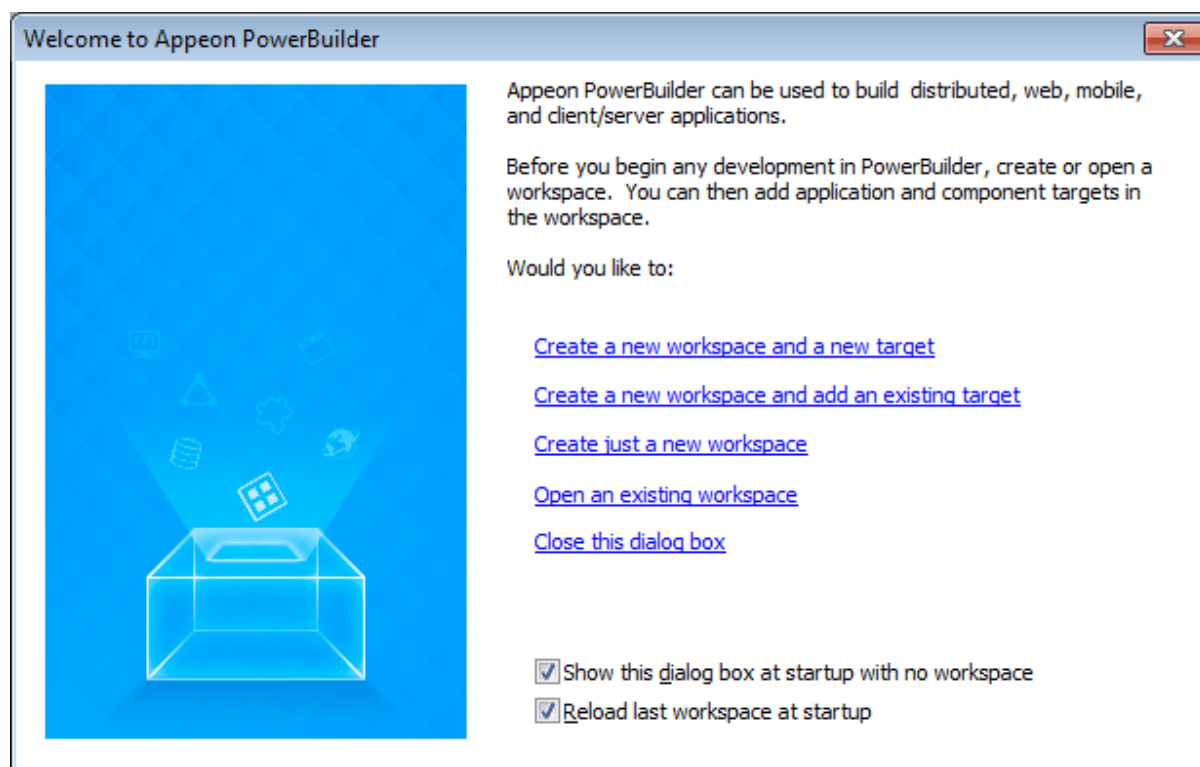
Welcome to Appeon PowerBuilder

Appeon PowerBuilder can be used to build distributed, web, mobile, and client/server applications.

Before you begin any development in PowerBuilder, create or open a workspace. You can then add application and component targets in the workspace.

Would you like to:

Create a new workspace and a new target

Create a new workspace and add an existing target

Create just a new workspace

Open an existing workspace

Close this dialog box

Show this dialog box at startup with no workspace

Reload last workspace at startup